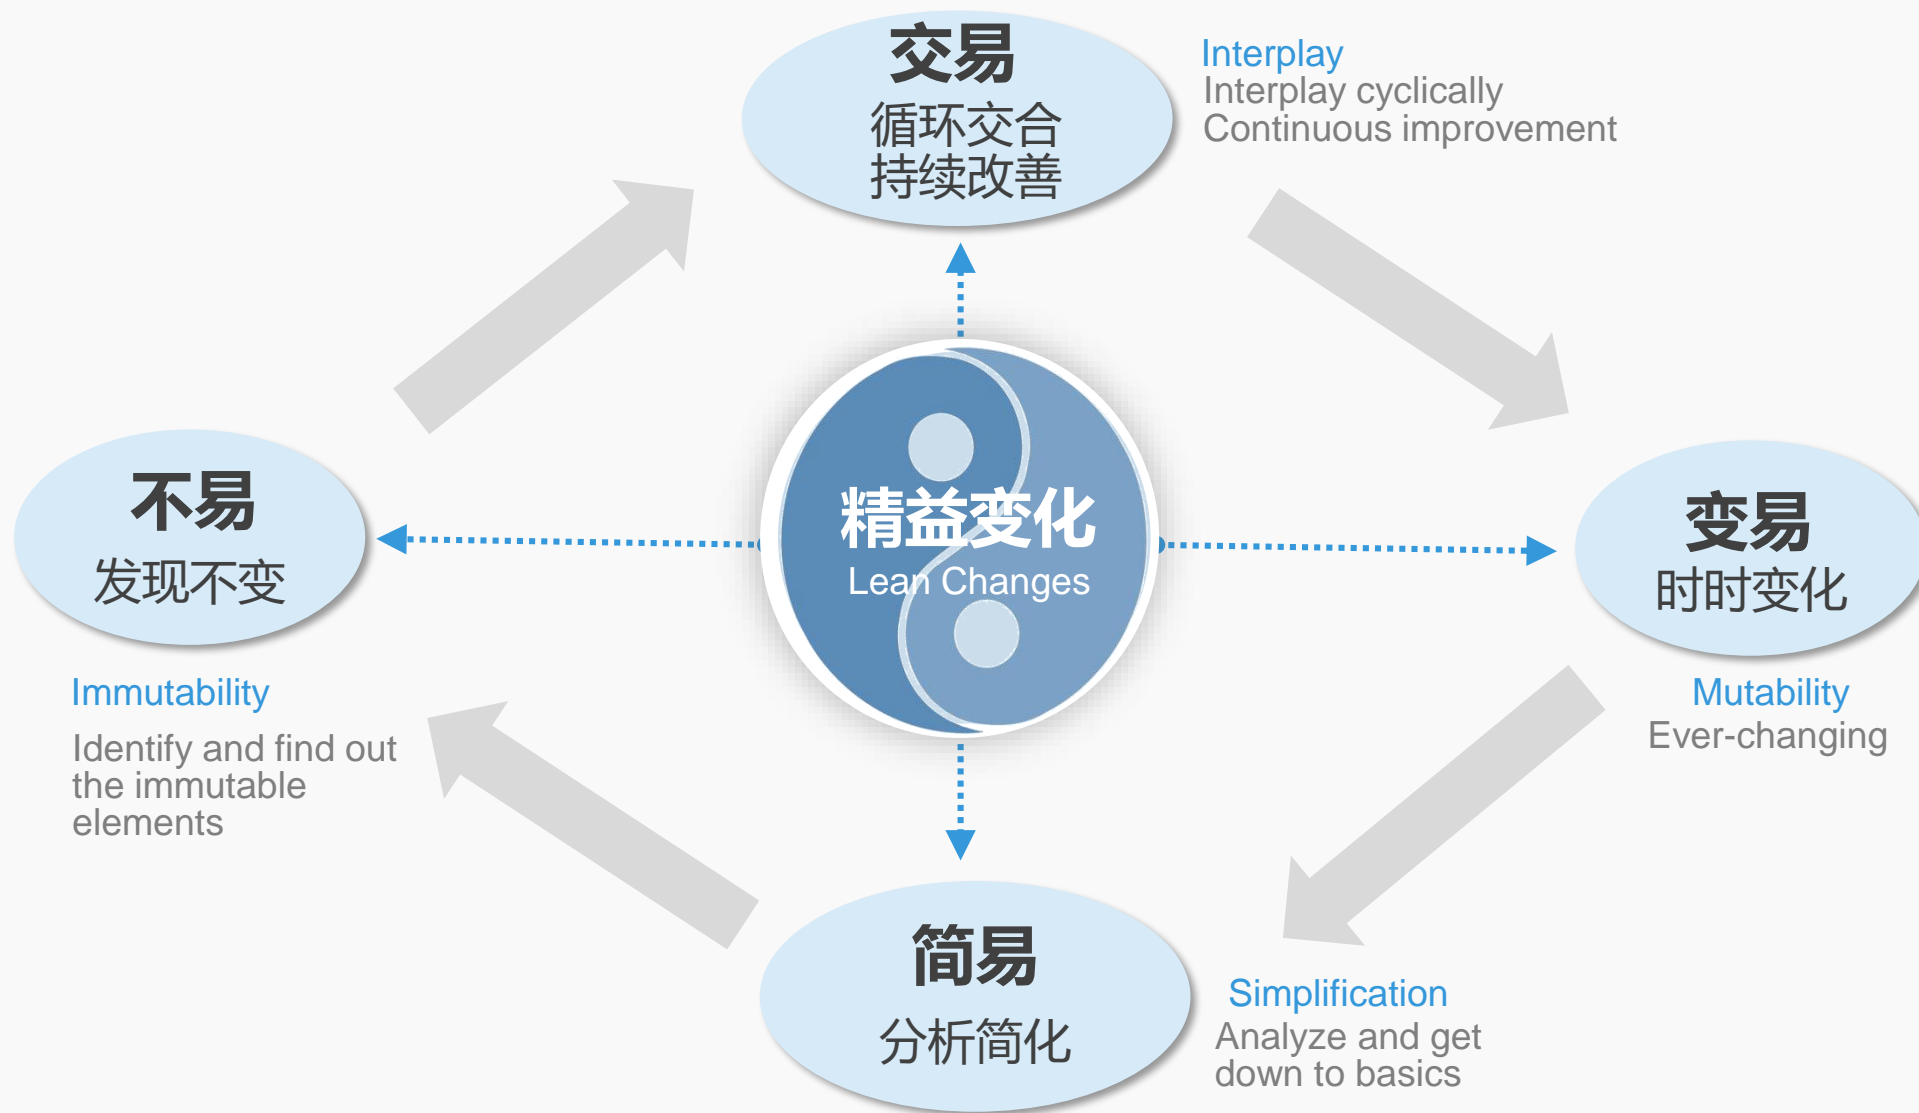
交易
循环交合
持续改善

Interplay
Interplay cyclically
Continuous improvement

不易
发现不变

精益变化
Lean Changes

变易
时时变化

Immutability
Identify and find out the immutable elements

Mutability
Ever-changing

简易
分析简化

Simplification
Analyze and get down to basics